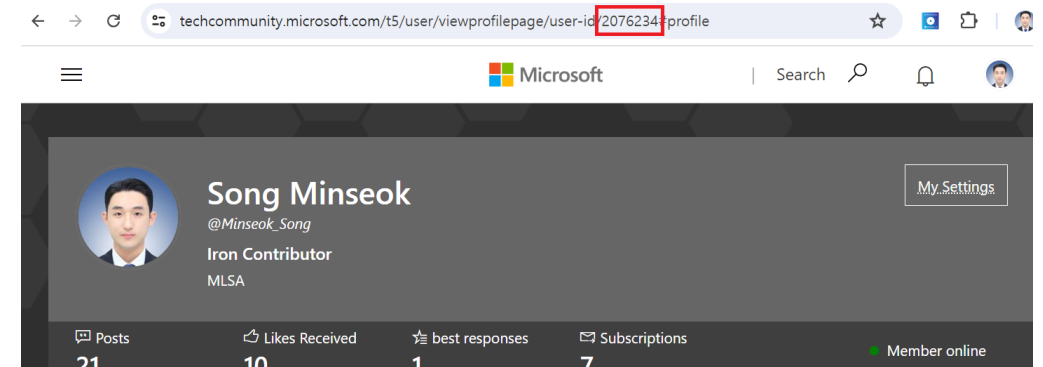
techcommunity.microsoft.com/t5/user/viewprofilepage/user-id/2076234#profile

Microsoft

Search

Song Minseok
@Minseok_Song
Iron Contributor
MLSA

My Settings

Posts
21

Likes Received
10

best responses
1

Subscriptions
7

Member online